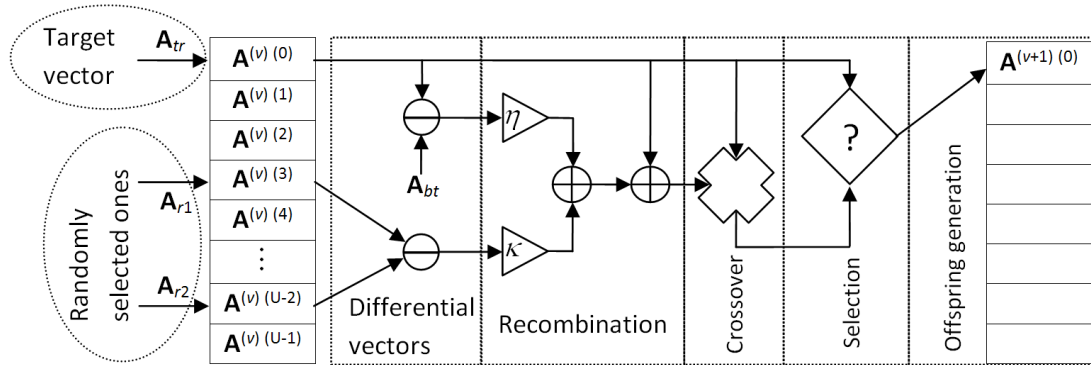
Target vector

$\mathbf{A}_{tr}$

$\mathbf{A}^{(v)\,(0)}$

$\mathbf{A}^{(v)\,(1)}$

$\mathbf{A}^{(v)\,(2)}$

$\mathbf{A}^{(v)\,(3)}$

$\mathbf{A}^{(v)\,(4)}$

⋮

$\mathbf{A}^{(v)\,(U-2)}$

$\mathbf{A}^{(v)\,(U-1)}$

Randomly selected ones

$\mathbf{A}_{r1}$

$\mathbf{A}_{r2}$

$\mathbf{A}_{bt}$

$\eta$

$\kappa$

?

$\mathbf{A}^{(v+1)\,(0)}$

Differential vectors

Recombination

Crossover

Selection

Offspring generation